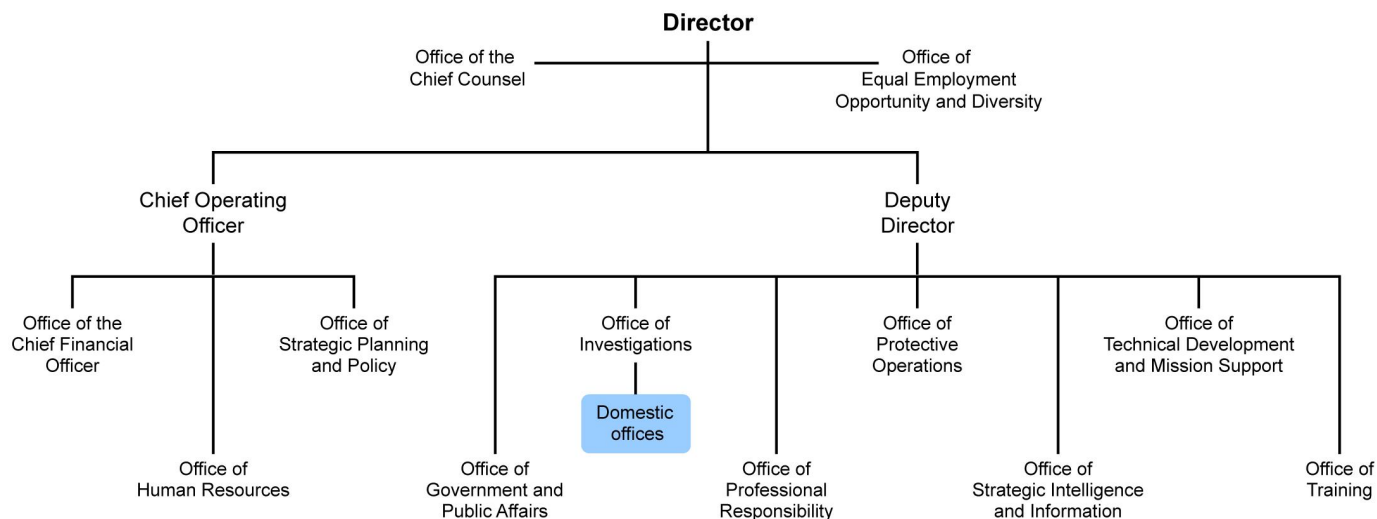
Director

Office of the Chief Counsel

Office of Equal Employment Opportunity and Diversity

Chief Operating Officer

Deputy Director

Office of the Chief Financial Officer

Office of Strategic Planning and Policy

Office of Human Resources

Office of Investigations

Domestic offices

Office of Protective Operations

Office of Technical Development and Mission Support

Office of Government and Public Affairs

Office of Professional Responsibility

Office of Strategic Intelligence and Information

Office of Training